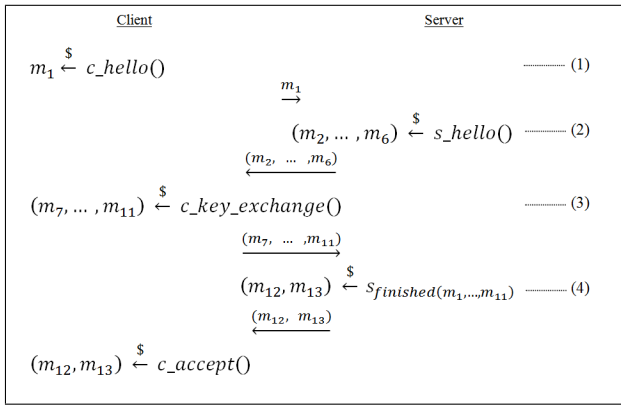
Client | Server

$m_1 \overset{\$}{\leftarrow} c\_hello()$ ............ (1)

$\overset{m_1}{\longrightarrow}$

$(m_2, \ldots, m_6) \overset{\$}{\leftarrow} s\_hello()$ ............ (2)

$\overset{(m_2, \ldots, m_6)}{\longleftarrow}$

$(m_7, \ldots, m_{11}) \overset{\$}{\leftarrow} c\_key\_exchange()$ ............ (3)

$\overset{(m_7, \ldots, m_{11})}{\longrightarrow}$

$(m_{12}, m_{13}) \overset{\$}{\leftarrow} s_{finished(m_1,\ldots,m_{11})}$ ............ (4)

$\overset{(m_{12}, m_{13})}{\longleftarrow}$

$(m_{12}, m_{13}) \overset{\$}{\leftarrow} c\_accept()$